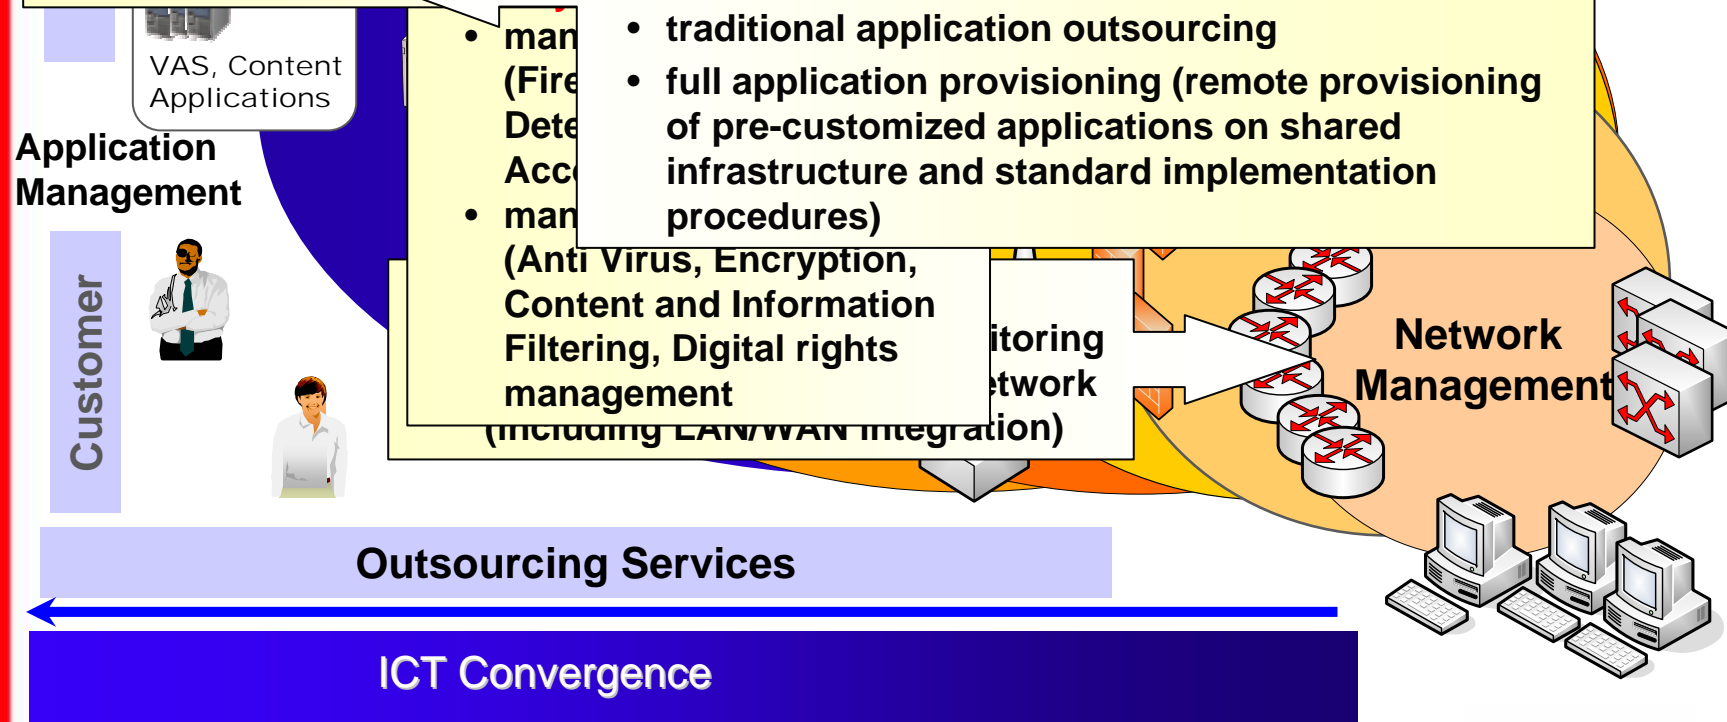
VAS, Content Applications

Application Management

Customer

• man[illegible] (Fire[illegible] Dete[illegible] Acc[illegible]
• man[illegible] (Anti Virus, Encryption, Content and Information Filtering, Digital rights management

• traditional application outsourcing
• full application provisioning (remote provisioning of pre-customized applications on shared infrastructure and standard implementation procedures)

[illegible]itoring
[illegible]twork
(including LAN/WAN integration)

Network Management

Outsourcing Services

ICT Convergence